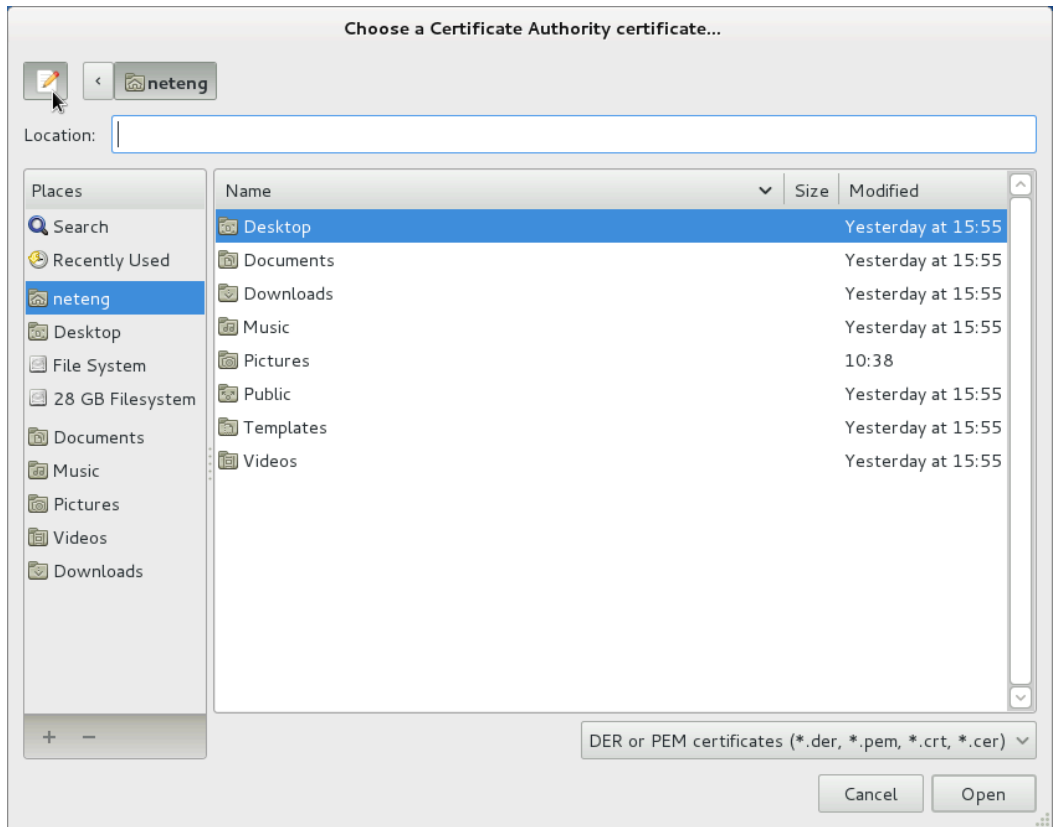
Choose a Certificate Authority certificate...

neteng

Location:

Places
Search
Recently Used
neteng
Desktop
File System
28 GB Filesystem
Documents
Music
Pictures
Videos
Downloads

+ −

| Name | Size | Modified |
|---|---|---|
| Desktop | | Yesterday at 15:55 |
| Documents | | Yesterday at 15:55 |
| Downloads | | Yesterday at 15:55 |
| Music | | Yesterday at 15:55 |
| Pictures | | 10:38 |
| Public | | Yesterday at 15:55 |
| Templates | | Yesterday at 15:55 |
| Videos | | Yesterday at 15:55 |

DER or PEM certificates (*.der, *.pem, *.crt, *.cer)

Cancel
Open